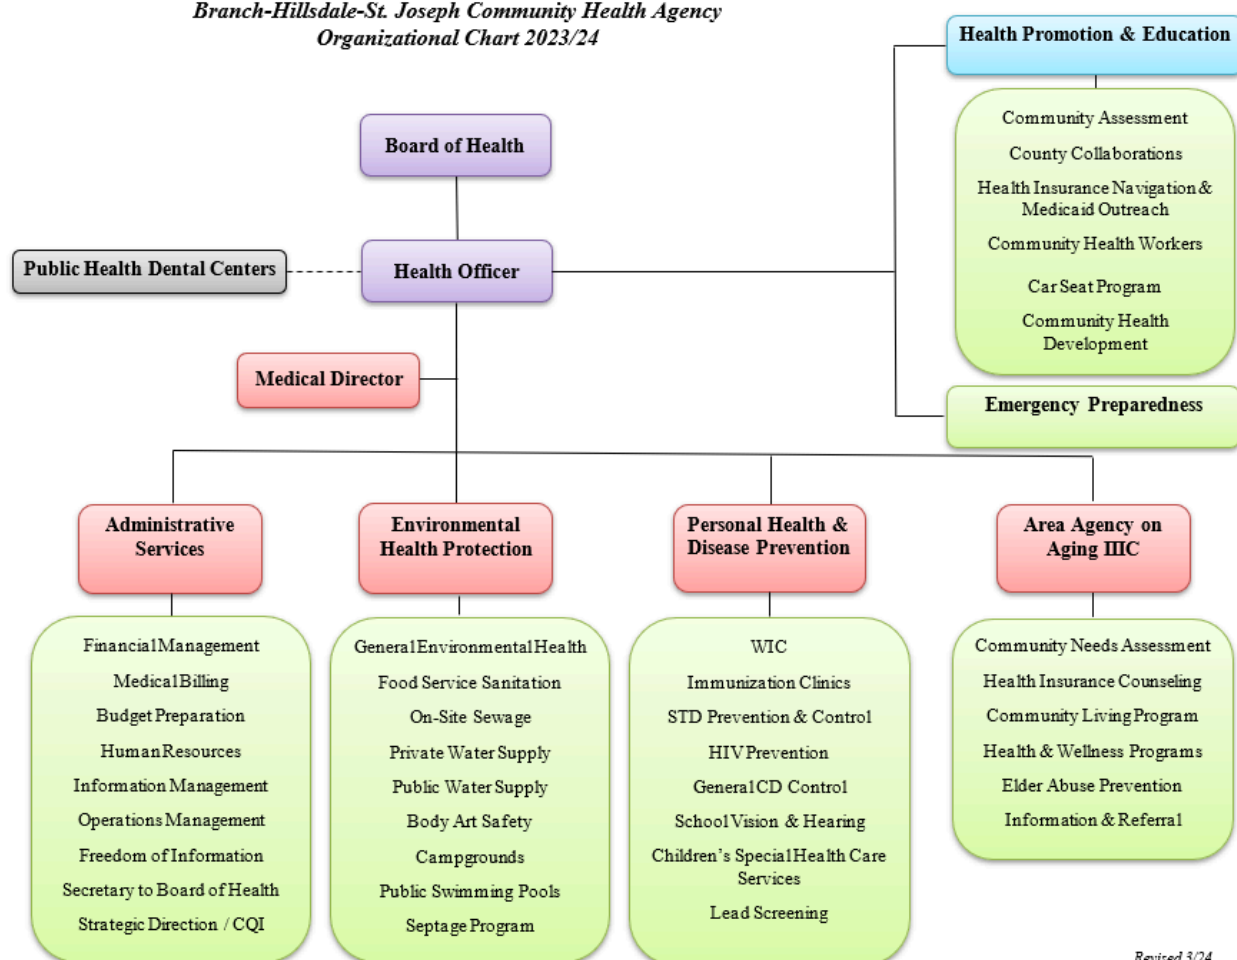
Branch-Hillsdale-St. Joseph Community Health Agency
Organizational Chart 2023/24

Board of Health

Health Officer

Public Health Dental Centers

Medical Director

Health Promotion & Education

Community Assessment
County Collaborations
Health Insurance Navigation & Medicaid Outreach
Community Health Workers
Car Seat Program
Community Health Development

Emergency Preparedness

Administrative Services

Financial Management
Medical Billing
Budget Preparation
Human Resources
Information Management
Operations Management
Freedom of Information
Secretary to Board of Health
Strategic Direction / CQI

Environmental Health Protection

General Environmental Health
Food Service Sanitation
On-Site Sewage
Private Water Supply
Public Water Supply
Body Art Safety
Campgrounds
Public Swimming Pools
Septage Program

Personal Health & Disease Prevention

WIC
Immunization Clinics
STD Prevention & Control
HIV Prevention
General CD Control
School Vision & Hearing
Children's Special Health Care Services
Lead Screening

Area Agency on Aging IIIC

Community Needs Assessment
Health Insurance Counseling
Community Living Program
Health & Wellness Programs
Elder Abuse Prevention
Information & Referral

Revised 3/24